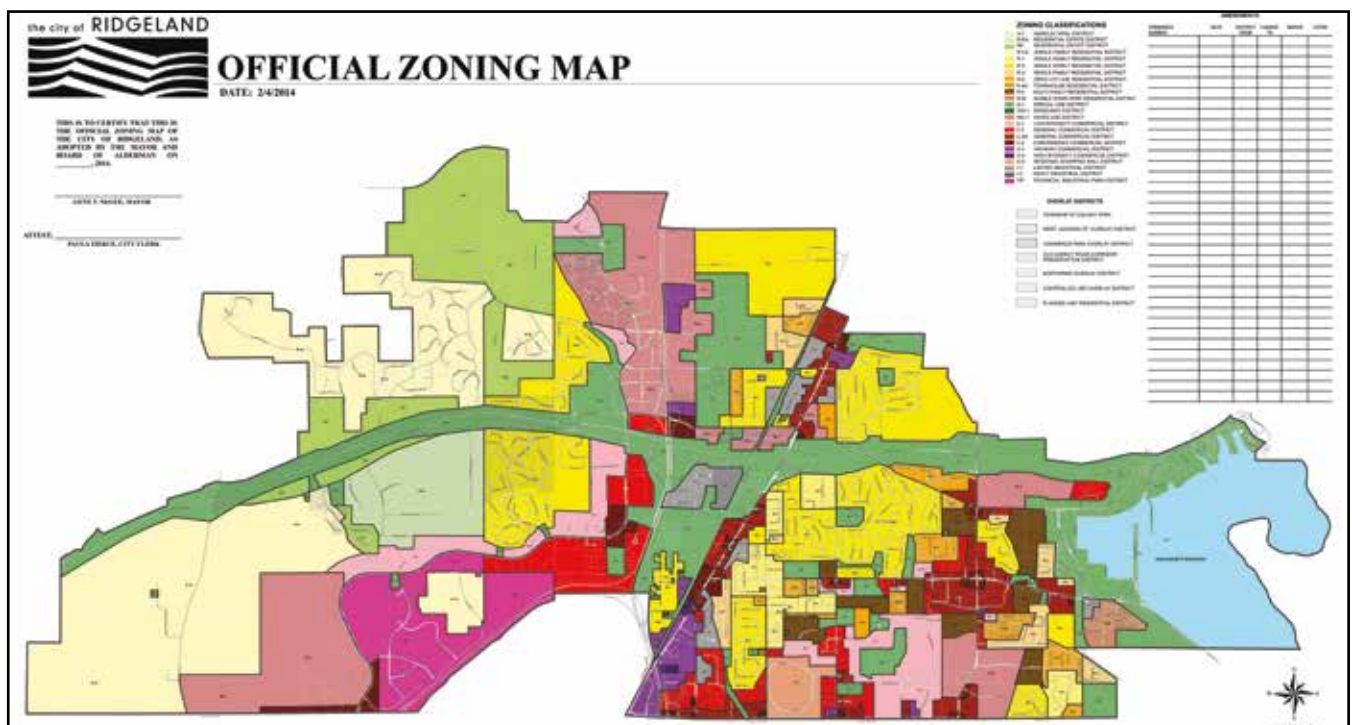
the city of RIDGELAND

OFFICIAL ZONING MAP

DATE: 2/4/2014

THIS IS TO CERTIFY THAT THIS IS THE OFFICIAL ZONING MAP OF THE CITY OF RIDGELAND, AS ADOPTED BY THE MAYOR AND BOARD OF ALDERMAN ON ________, 2014.

GENE F. MCGEE, MAYOR

ATTEST:

PAULA TIERCE, CITY CLERK

ZONING CLASSIFICATIONS

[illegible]

OVERLAY DISTRICTS

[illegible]

AMENDMENTS

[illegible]